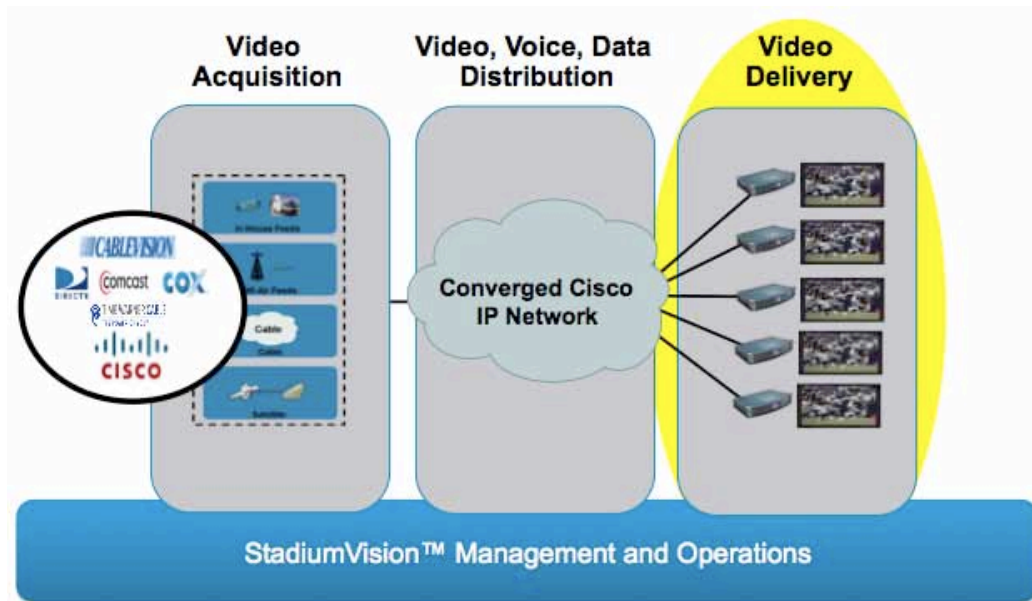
Video Acquisition

Video, Voice, Data Distribution

Video Delivery

CABLEVISION
DIRECTV
comcast
COX
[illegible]
CISCO

In-House Feeds
Off-Air Feeds
Cable
Cable
Satellite

Converged Cisco IP Network

StadiumVision™ Management and Operations